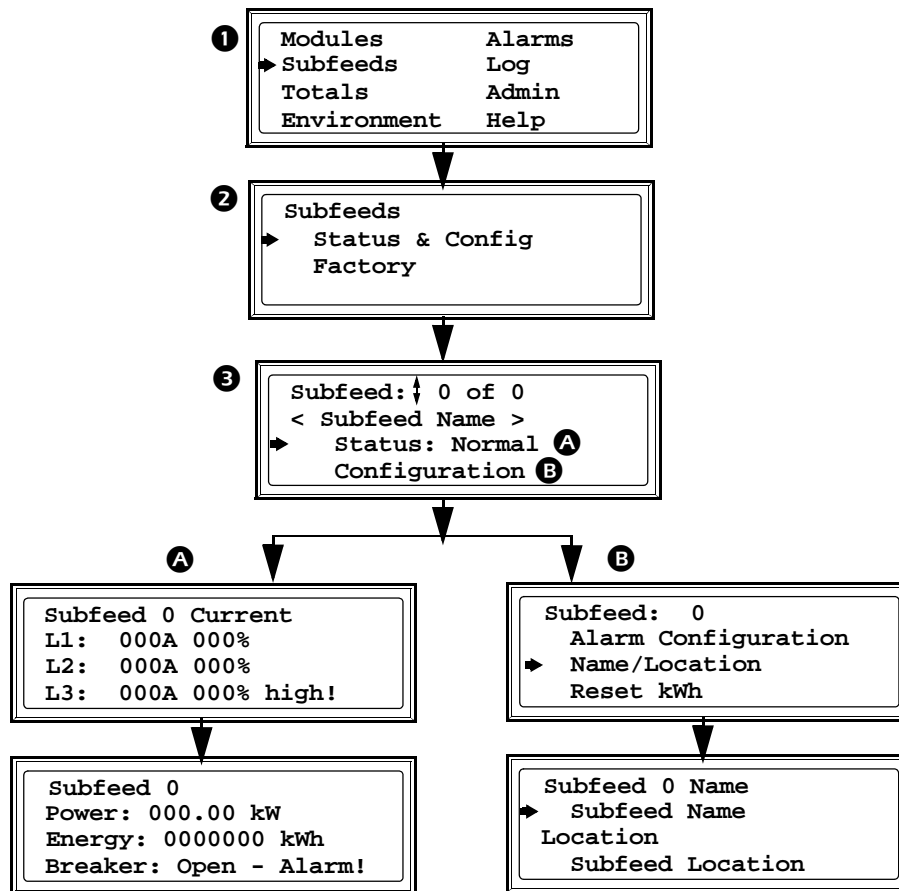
1

| Modules | Alarms |
|---|---|
| ➡ Subfeeds | Log |
| Totals | Admin |
| Environment | Help |

2

Subfeeds
➡ Status & Config
Factory

3

Subfeed: ↕ 0 of 0
< Subfeed Name >
➡ Status: Normal A
Configuration B

A

Subfeed 0 Current
L1: 000A 000%
L2: 000A 000%
L3: 000A 000% high!

Subfeed 0
Power: 000.00 kW
Energy: 0000000 kWh
Breaker: Open - Alarm!

B

Subfeed: 0
Alarm Configuration
➡ Name/Location
Reset kWh

Subfeed 0 Name
➡ Subfeed Name
Location
Subfeed Location